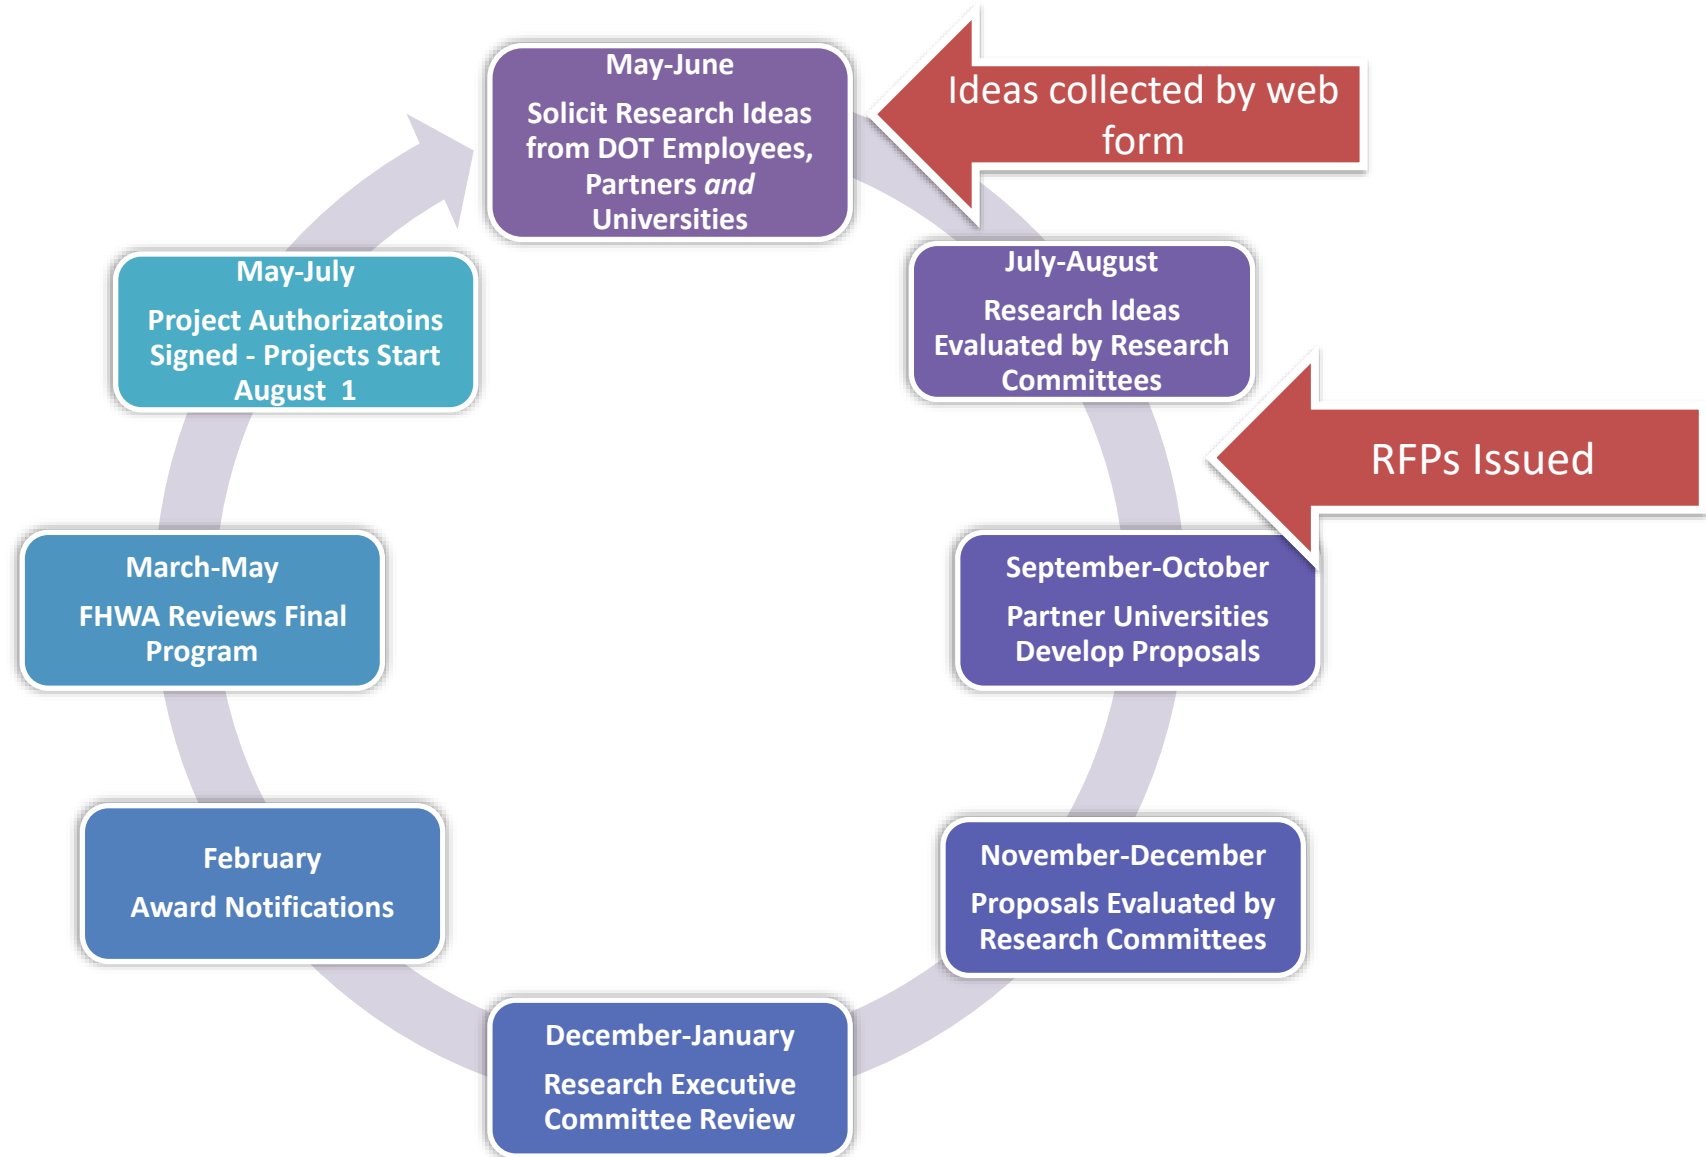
May-June

Solicit Research Ideas from DOT Employees, Partners *and* Universities

Ideas collected by web form

July-August

Research Ideas Evaluated by Research Committees

RFPs Issued

September-October

Partner Universities Develop Proposals

November-December

Proposals Evaluated by Research Committees

December-January

Research Executive Committee Review

February

Award Notifications

March-May

FHWA Reviews Final Program

May-July

Project Authorizatoins Signed - Projects Start August 1